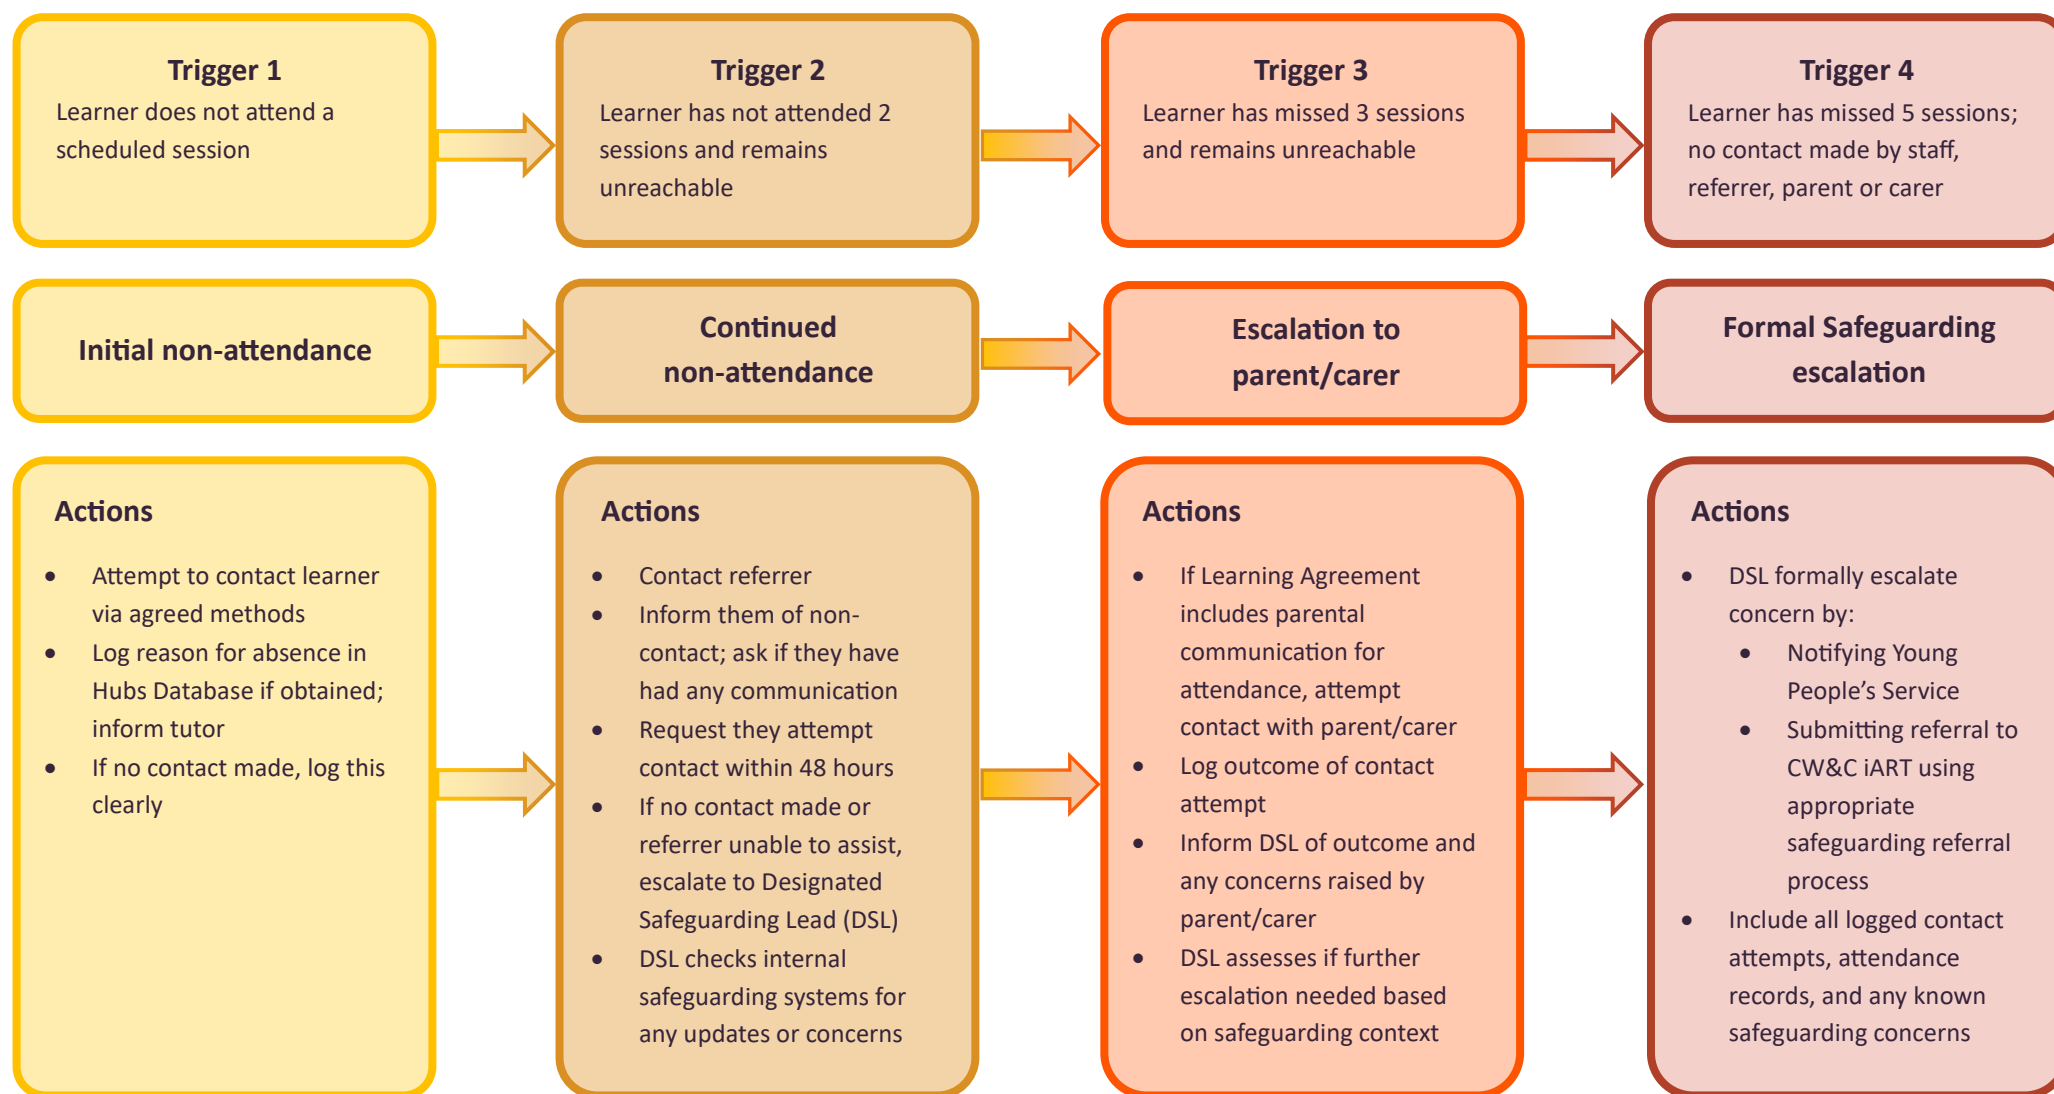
Trigger 1
Learner does not attend a scheduled session

Trigger 2
Learner has not attended 2 sessions and remains unreachable

Trigger 3
Learner has missed 3 sessions and remains unreachable

Trigger 4
Learner has missed 5 sessions; no contact made by staff, referrer, parent or carer

Initial non-attendance

Continued non-attendance

Escalation to parent/carer

Formal Safeguarding escalation

Actions
- Attempt to contact learner via agreed methods
- Log reason for absence in Hubs Database if obtained; inform tutor
- If no contact made, log this clearly

Actions
- Contact referrer
- Inform them of non-contact; ask if they have had any communication
- Request they attempt contact within 48 hours
- If no contact made or referrer unable to assist, escalate to Designated Safeguarding Lead (DSL)
- DSL checks internal safeguarding systems for any updates or concerns

Actions
- If Learning Agreement includes parental communication for attendance, attempt contact with parent/carer
- Log outcome of contact attempt
- Inform DSL of outcome and any concerns raised by parent/carer
- DSL assesses if further escalation needed based on safeguarding context

Actions
- DSL formally escalate concern by:
  - Notifying Young People's Service
  - Submitting referral to CW&C iART using appropriate safeguarding referral process
- Include all logged contact attempts, attendance records, and any known safeguarding concerns